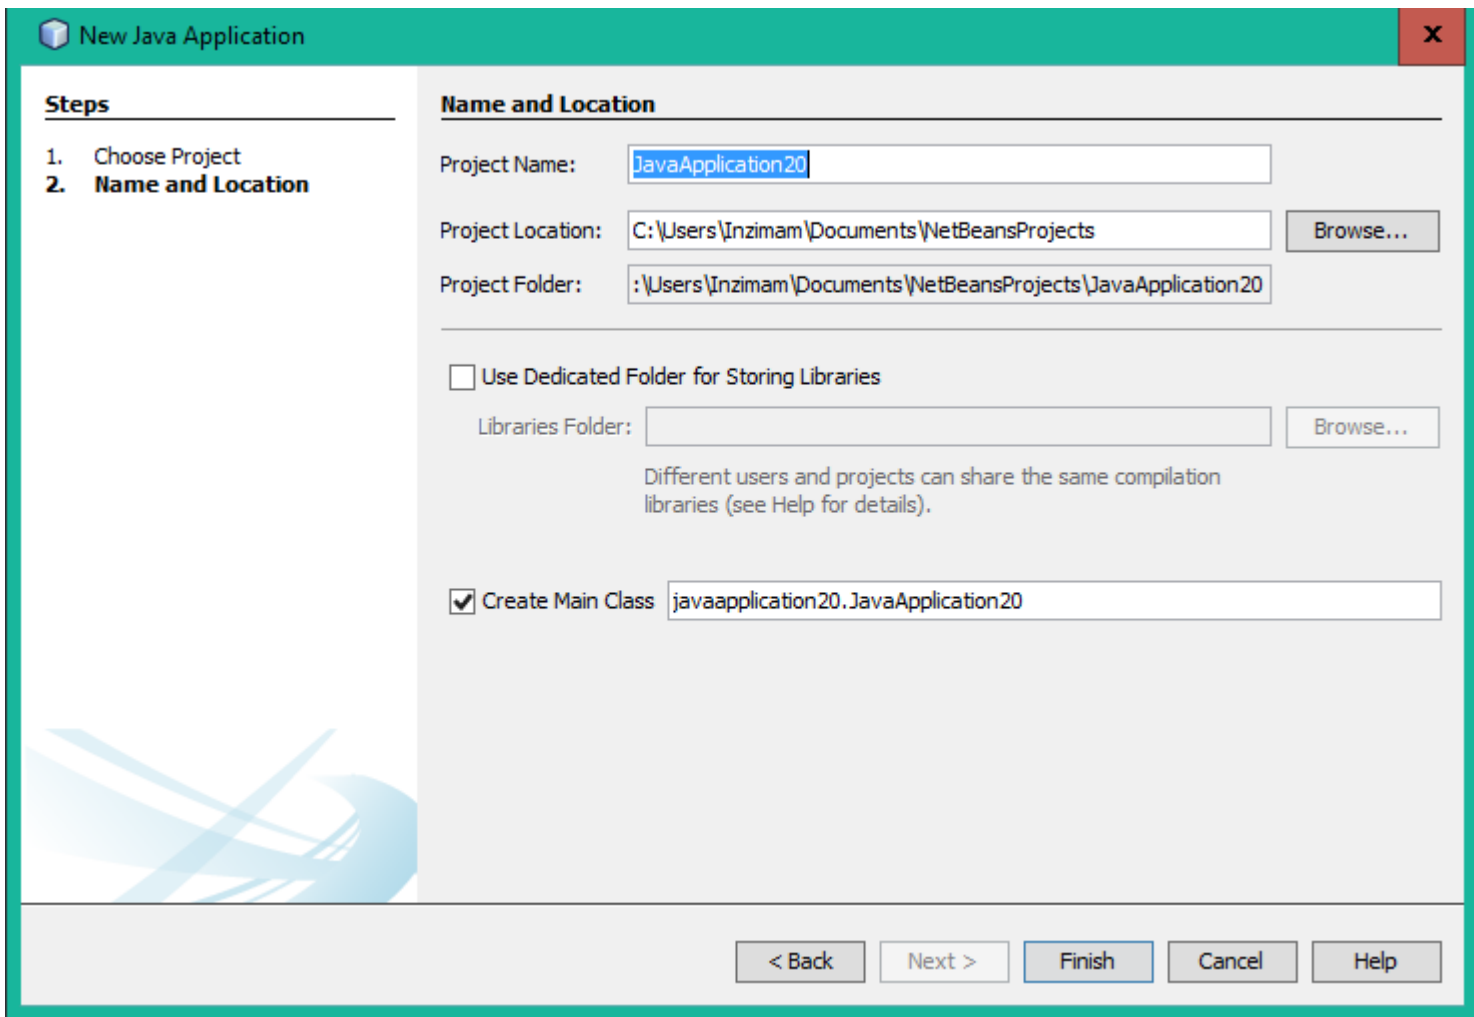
New Java Application

X

Steps

1. Choose Project
2. Name and Location

Name and Location

Project Name: JavaApplication20

Project Location: C:\Users\Inzimam\Documents\NetBeansProjects Browse...

Project Folder: :\Users\Inzimam\Documents\NetBeansProjects\JavaApplication20

Use Dedicated Folder for Storing Libraries

Libraries Folder: Browse...

Different users and projects can share the same compilation libraries (see Help for details).

Create Main Class javaapplication20.JavaApplication20

< Back Next > Finish Cancel Help